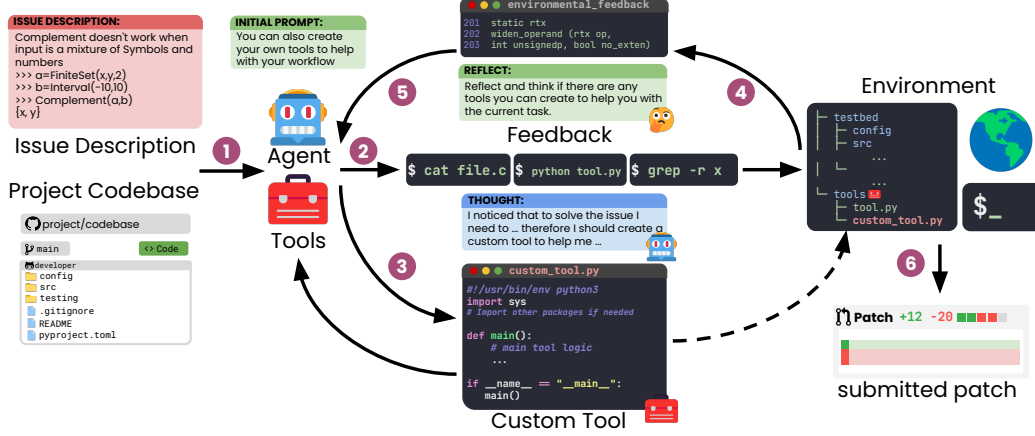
ISSUE DESCRIPTION:
Complement doesn't work when input is a mixture of Symbols and numbers
>>> a=FiniteSet(x,y,2)
>>> b=Interval(-10,10)
>>> Complement(a,b)
{x, y}

Issue Description

1

Project Codebase

project/codebase
main
<> Code
developer
config
src
testing
.gitignore
README
pyproject.toml

INITIAL PROMPT:
You can also create your own tools to help with your workflow

Agent

Tools

5

2

3

environmental_feedback
201 static rtx
202 widen_operand (rtx op,
203 int unsignedp, bool no_exten)

REFLECT:
Reflect and think if there are any tools you can create to help you with the current task.

Feedback

4

$ cat file.c
$ python tool.py
$ grep -r x

THOUGHT:
I noticed that to solve the issue I need to ... therefore I should create a custom tool to help me ...

custom_tool.py
#!/usr/bin/env python3
import sys
# Import other packages if needed

def main():
# main tool logic
...

if __name__ == "__main__":
main()

Custom Tool

Environment

testbed
config
src
...
...
tools
tool.py
custom_tool.py

$_

6

Patch +12 -20

submitted patch